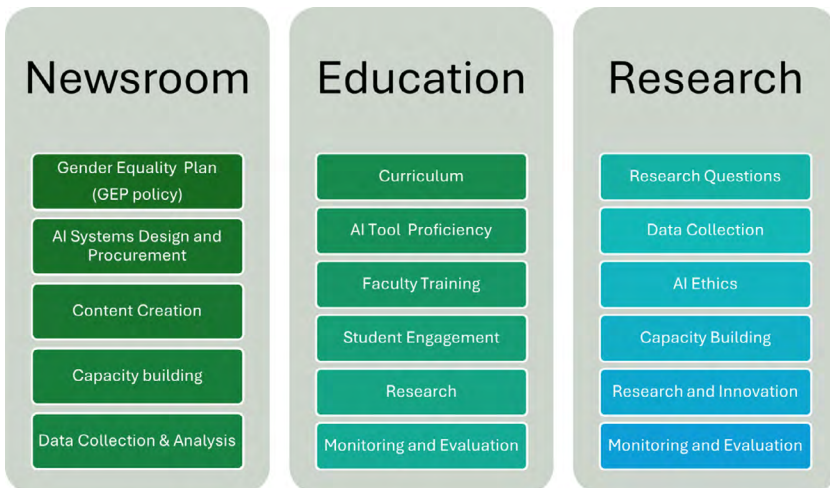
Newsroom

Gender Equality Plan (GEP policy)

AI Systems Design and Procurement

Content Creation

Capacity building

Data Collection & Analysis

Education

Curriculum

AI Tool Proficiency

Faculty Training

Student Engagement

Research

Monitoring and Evaluation

Research

Research Questions

Data Collection

AI Ethics

Capacity Building

Research and Innovation

Monitoring and Evaluation